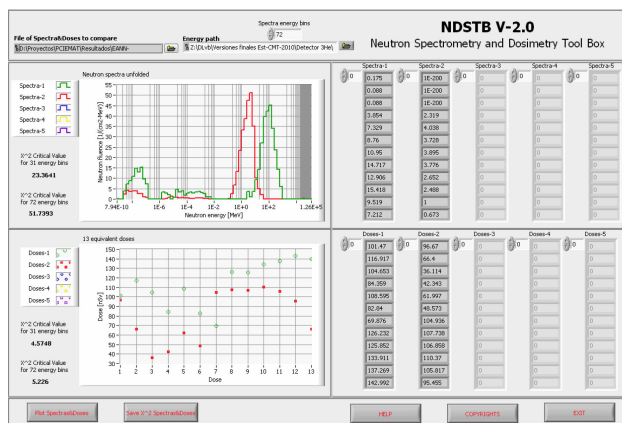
File of Spectra&Doses to compare
D:\Proyectos\PCIEMAT\Resultados\EANN-

Spectra energy bins
72

Energy path
Z:\DLvb\Versiones finales Est-CMT-2010\Detector 3He\

NDSTB V-2.0
Neutron Spectrometry and Dosimetry Tool Box

Spectra-1
Spectra-2
Spectra-3
Spectra-4
Spectra-5

Neutron spectra unfolded

X^2 Critical Value for 31 energy bins
23.3641

X^2 Critical Value for 72 energy bins
51.7393

Neutron fluence [1/cm2 MeV]
Neutron energy [MeV]
7.94E-10
1E-6
1E-4
1E-2
1E+0
1E+2
1.26E+5
55
50
45
40
35
30
25
20
15
10
5
0

| Spectra-1 | Spectra-2 | Spectra-3 | Spectra-4 | Spectra-5 |
|---|---|---|---|---|
| 0.175 | 1E-200 | 0 | 0 | 0 |
| 0.088 | 1E-200 | 0 | 0 | 0 |
| 0.088 | 1E-200 | 0 | 0 | 0 |
| 3.854 | 2.319 | 0 | 0 | 0 |
| 7.329 | 4.038 | 0 | 0 | 0 |
| 8.76 | 3.728 | 0 | 0 | 0 |
| 10.95 | 3.895 | 0 | 0 | 0 |
| 14.717 | 3.776 | 0 | 0 | 0 |
| 12.906 | 2.652 | 0 | 0 | 0 |
| 15.418 | 2.488 | 0 | 0 | 0 |
| 9.519 | 1 | 0 | 0 | 0 |
| 7.212 | 0.673 | 0 | 0 | 0 |

Doses-1
Doses-2
Doses-3
Doses-4
Doses-5

13 equivalent doses

X^2 Critical Value for 31 energy bins
4.5748

X^2 Critical Value for 72 energy bins
5.226

Dose [Sv]
Dose
150
140
130
120
110
100
90
80
70
60
50
40
30
1
2
3
4
5
6
7
8
9
10
11
12
13

| Doses-1 | Doses-2 | Doses-3 | Doses-4 | Doses-5 |
|---|---|---|---|---|
| 101.47 | 96.67 | 0 | 0 | 0 |
| 116.917 | 66.4 | 0 | 0 | 0 |
| 104.653 | 36.114 | 0 | 0 | 0 |
| 84.359 | 42.343 | 0 | 0 | 0 |
| 108.595 | 61.997 | 0 | 0 | 0 |
| 82.84 | 48.573 | 0 | 0 | 0 |
| 69.876 | 104.936 | 0 | 0 | 0 |
| 126.232 | 107.738 | 0 | 0 | 0 |
| 125.852 | 106.858 | 0 | 0 | 0 |
| 133.911 | 110.37 | 0 | 0 | 0 |
| 137.269 | 105.817 | 0 | 0 | 0 |
| 142.992 | 95.455 | 0 | 0 | 0 |

Plot Spectra&Doses
Save X^2 Spectra&Doses
HELP
COPYRIGHTS
EXIT